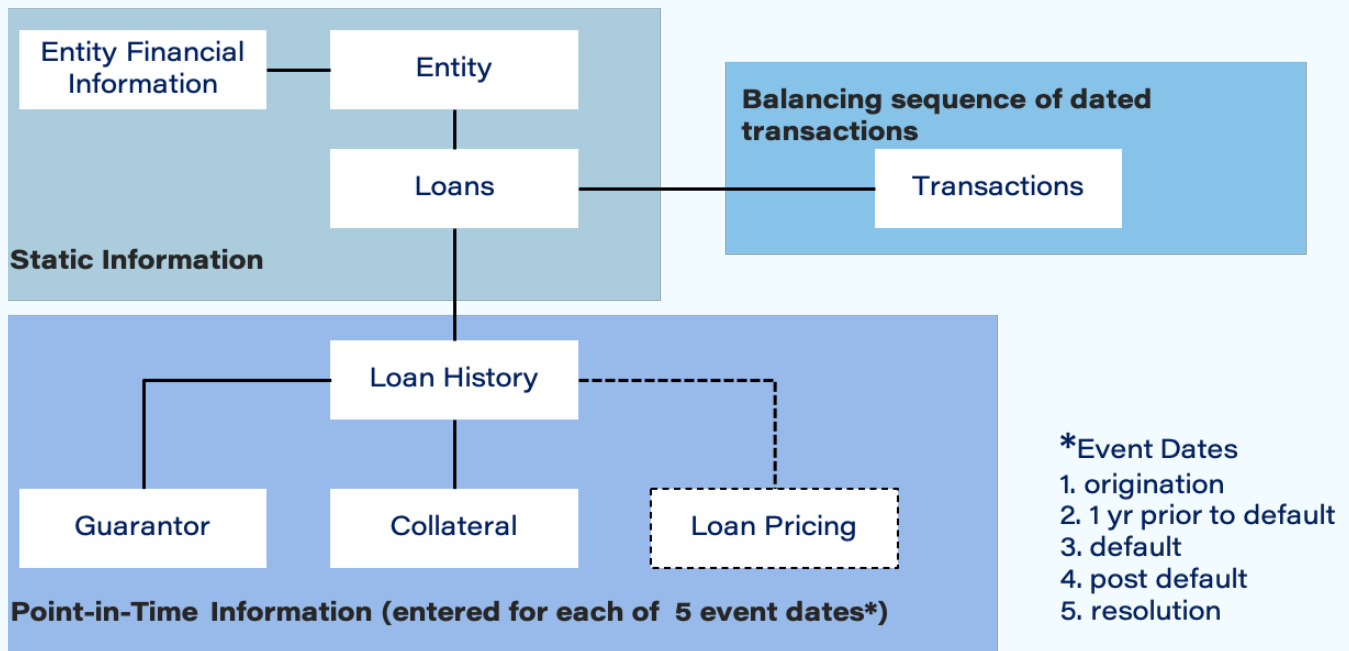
Entity Financial Information

Entity

Loans

Static Information

Balancing sequence of dated transactions

Transactions

Loan History

Guarantor

Collateral

Loan Pricing

Point-in-Time Information (entered for each of 5 event dates*)

*Event Dates
1. origination
2. 1 yr prior to default
3. default
4. post default
5. resolution